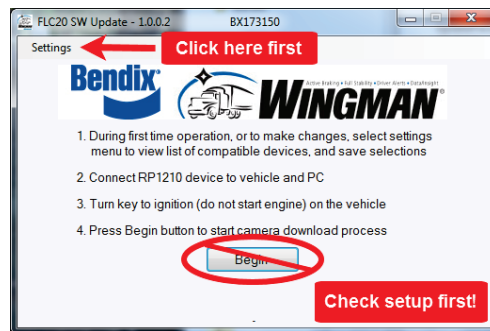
FLC20 SW Update - 1.0.0.2 BX173150

Settings

Click here first

Bendix

WINGMAN

Active Braking • Full Stability • Driver Alerts • Dataforsight

1. During first time operation, or to make changes, select settings menu to view list of compatible devices, and save selections

2. Connect RP1210 device to vehicle and PC

3. Turn key to ignition (do not start engine) on the vehicle

4. Press Begin button to start camera download process

Begin

Check setup first!